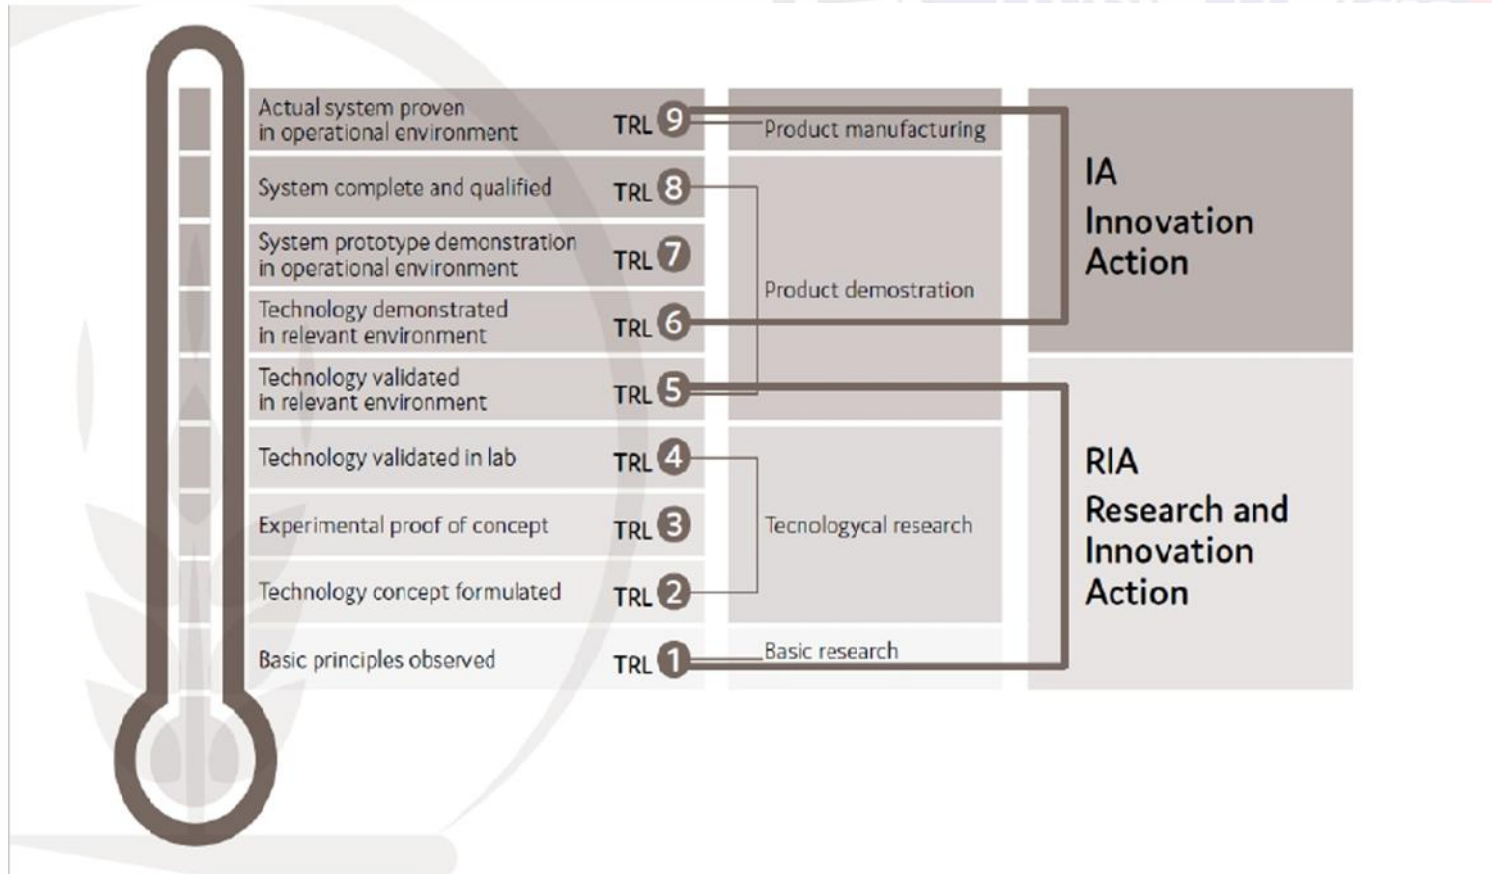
Actual system proven in operational environment TRL 9

System complete and qualified TRL 8

System prototype demonstration in operational environment TRL 7

Technology demonstrated in relevant environment TRL 6

Technology validated in relevant environment TRL 5

Technology validated in lab TRL 4

Experimental proof of concept TRL 3

Technology concept formulated TRL 2

Basic principles observed TRL 1

Product manufacturing

Product demostration

Tecnologycal research

Basic research

IA
Innovation
Action

RIA
Research and
Innovation
Action